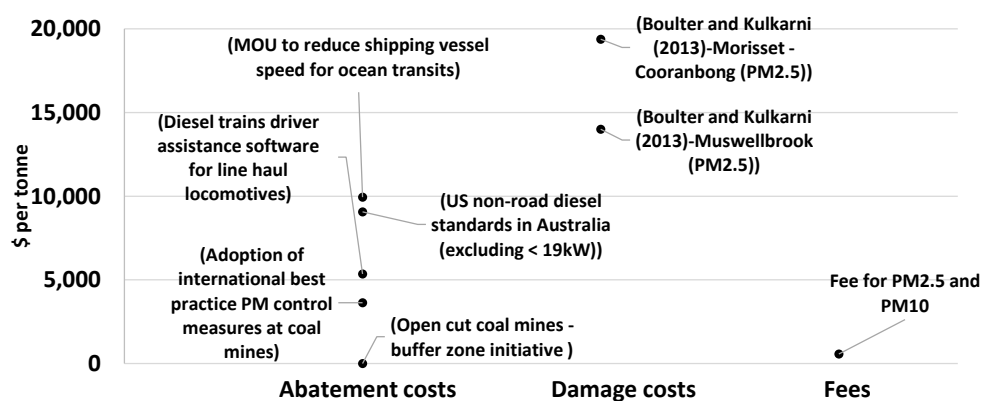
$ per tonne

20,000
15,000
10,000
5,000
0

(MOU to reduce shipping vessel speed for ocean transits)

(Diesel trains driver assistance software for line haul locomotives)

(US non-road diesel standards in Australia (excluding < 19kW))

(Adoption of international best practice PM control measures at coal mines)

(Open cut coal mines - buffer zone initiative )

(Boulter and Kulkarni (2013)-Morisset - Cooranbong (PM2.5))

(Boulter and Kulkarni (2013)-Muswellbrook (PM2.5))

Fee for PM2.5 and PM10

Abatement costs
Damage costs
Fees